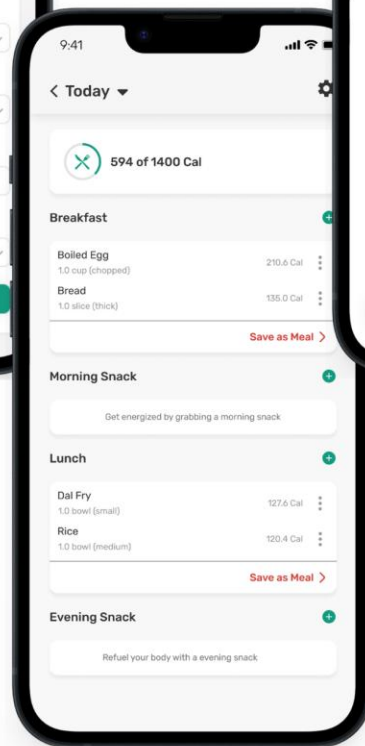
9:41

< Today

594 of 1400 Cal

Breakfast

Boiled Egg
1.0 cup (chopped)
210.6 Cal

Bread
1.0 slice (thick)
135.0 Cal

Save as Meal >

Morning Snack

Get energized by grabbing a morning snack

Lunch

Dal Fry
1.0 bowl (small)
127.6 Cal

Rice
1.0 bowl (medium)
120.4 Cal

Save as Meal >

Evening Snack

Refuel your body with a evening snack